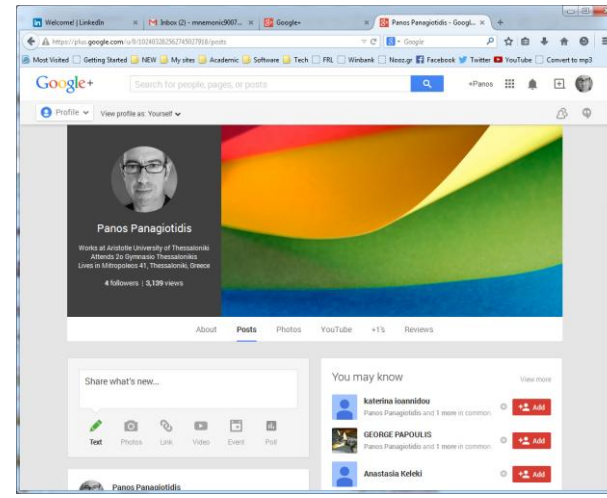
Welcome! | LinkedIn × | Inbox (2) - mnemonic9007... × | Google+ × | Panos Panagiotidis - Googl... × | +

https://plus.google.com/u/0/102403282562745027918/posts

Google

Most Visited | Getting Started | NEW | My sites | Academic | Software | Tech | FRL | Winbank | Nooz.gr | Facebook | Twitter | YouTube | Convert to mp3

Google+

Search for people, pages, or posts

+Panos

Profile | View profile as: Yourself

Panos Panagiotidis

Works at Aristotle University of Thessaloniki
Attends 2o Gymnasio Thessalonikis
Lives in Mitropoleos 41, Thessaloniki, Greece

4 followers | 3,139 views

About | Posts | Photos | YouTube | +1's | Reviews

Share what's new...

Text | Photos | Link | Video | Event | Poll

Panos Panagiotidis

You may know

View more

katerina ioannidou
Panos Panagiotidis and 1 more in common

Add

GEORGE PAPOULIS
Panos Panagiotidis and 1 more in common

Add

Anastasia Keleki

Add